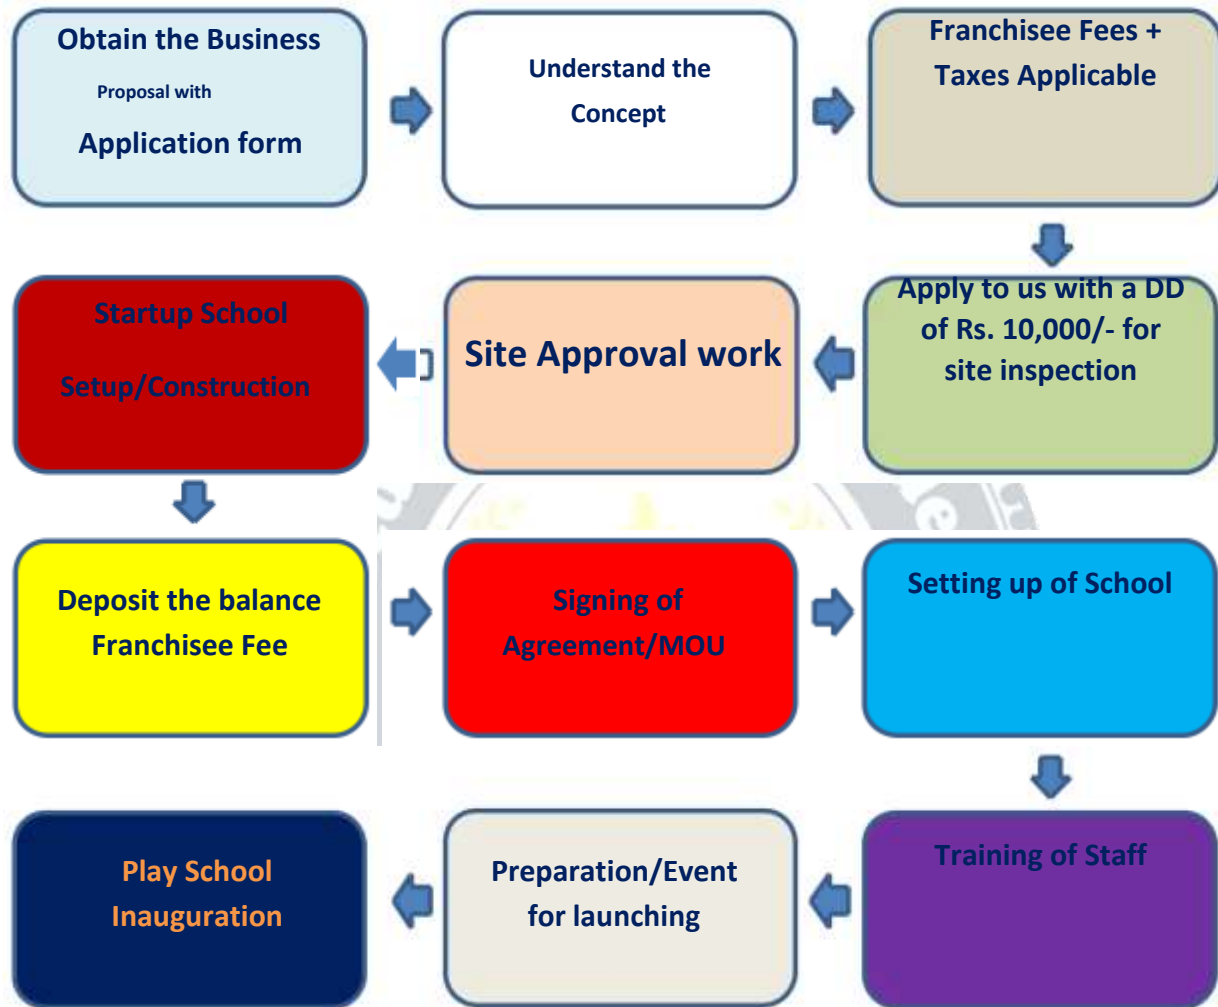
Obtain the Business

Proposal with

Application form

Understand the Concept

Franchisee Fees + Taxes Applicable

Apply to us with a DD of Rs. 10,000/- for site inspection

Site Approval work

Startup School

Setup/Construction

Deposit the balance Franchisee Fee

Signing of Agreement/MOU

Setting up of School

Training of Staff

Preparation/Event for launching

Play School Inauguration